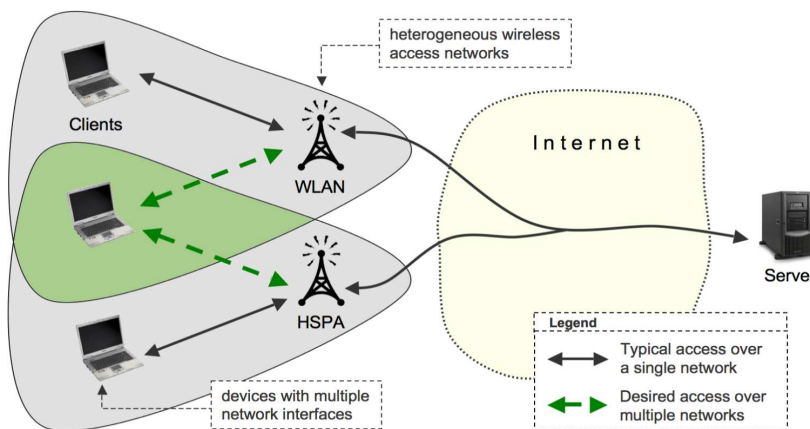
heterogeneous wireless access networks

Clients

WLAN

Internet

HSPA

Serve

Legend

Typical access over a single network

Desired access over multiple networks

devices with multiple network interfaces